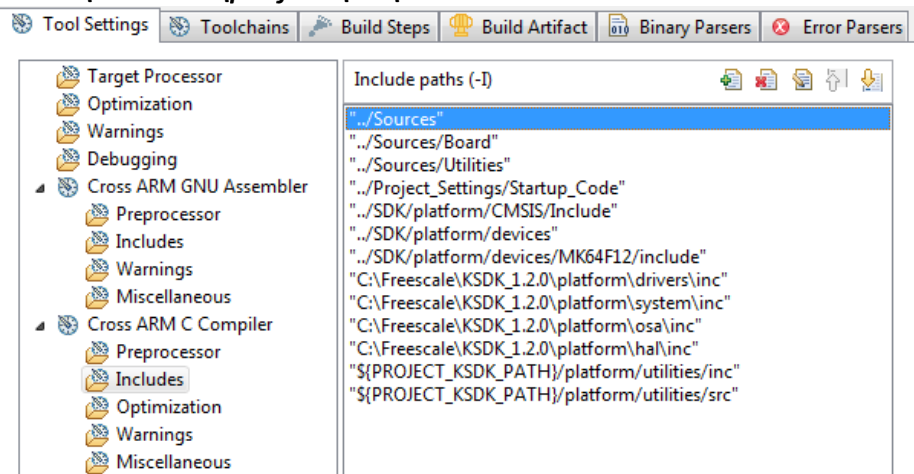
Tool Settings | Toolchains | Build Steps | Build Artifact | Binary Parsers | Error Parsers

Target Processor
Optimization
Warnings
Debugging
Cross ARM GNU Assembler
Preprocessor
Includes
Warnings
Miscellaneous
Cross ARM C Compiler
Preprocessor
Includes
Optimization
Warnings
Miscellaneous

Include paths (-I)

"../Sources"
"../Sources/Board"
"../Sources/Utilities"
"../Project_Settings/Startup_Code"
"../SDK/platform/CMSIS/Include"
"../SDK/platform/devices"
"../SDK/platform/devices/MK64F12/include"
"C:\Freescale\KSDK_1.2.0\platform\drivers\inc"
"C:\Freescale\KSDK_1.2.0\platform\system\inc"
"C:\Freescale\KSDK_1.2.0\platform\osa\inc"
"C:\Freescale\KSDK_1.2.0\platform\hal\inc"
"${PROJECT_KSDK_PATH}/platform/utilities/inc"
"${PROJECT_KSDK_PATH}/platform/utilities/src"